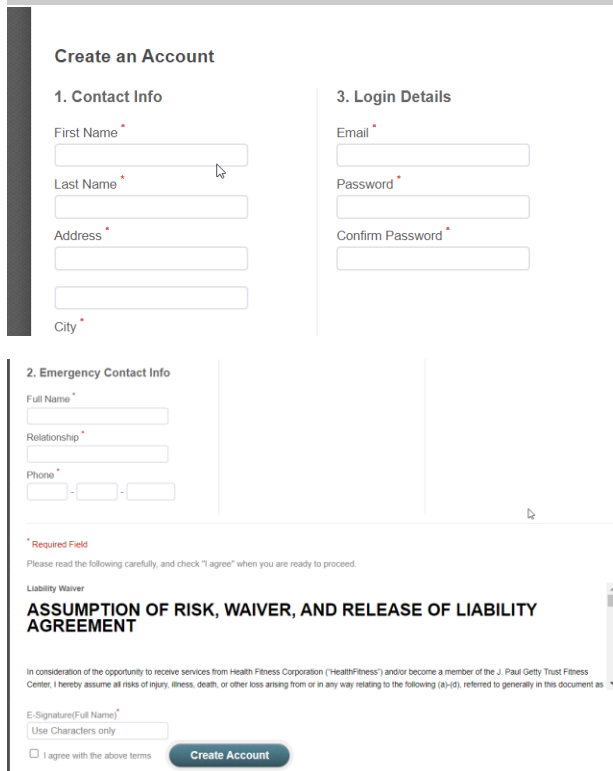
Create an Account

1. Contact Info

First Name *

Last Name *

Address *

City *

3. Login Details

Email *

Password *

Confirm Password *

2. Emergency Contact Info

Full Name *

Relationship *

Phone *

- -

* Required Field

Please read the following carefully, and check "I agree" when you are ready to proceed.

Liability Waiver

ASSUMPTION OF RISK, WAIVER, AND RELEASE OF LIABILITY AGREEMENT

In consideration of the opportunity to receive services from Health Fitness Corporation ("HealthFitness") and/or become a member of the J. Paul Getty Trust Fitness Center, I hereby assume all risks of injury, illness, death, or other loss arising from or in any way relating to the following (a)-(d), referred to generally in this document as

E-Signature(Full Name)*

Use Characters only

I agree with the above terms

Create Account